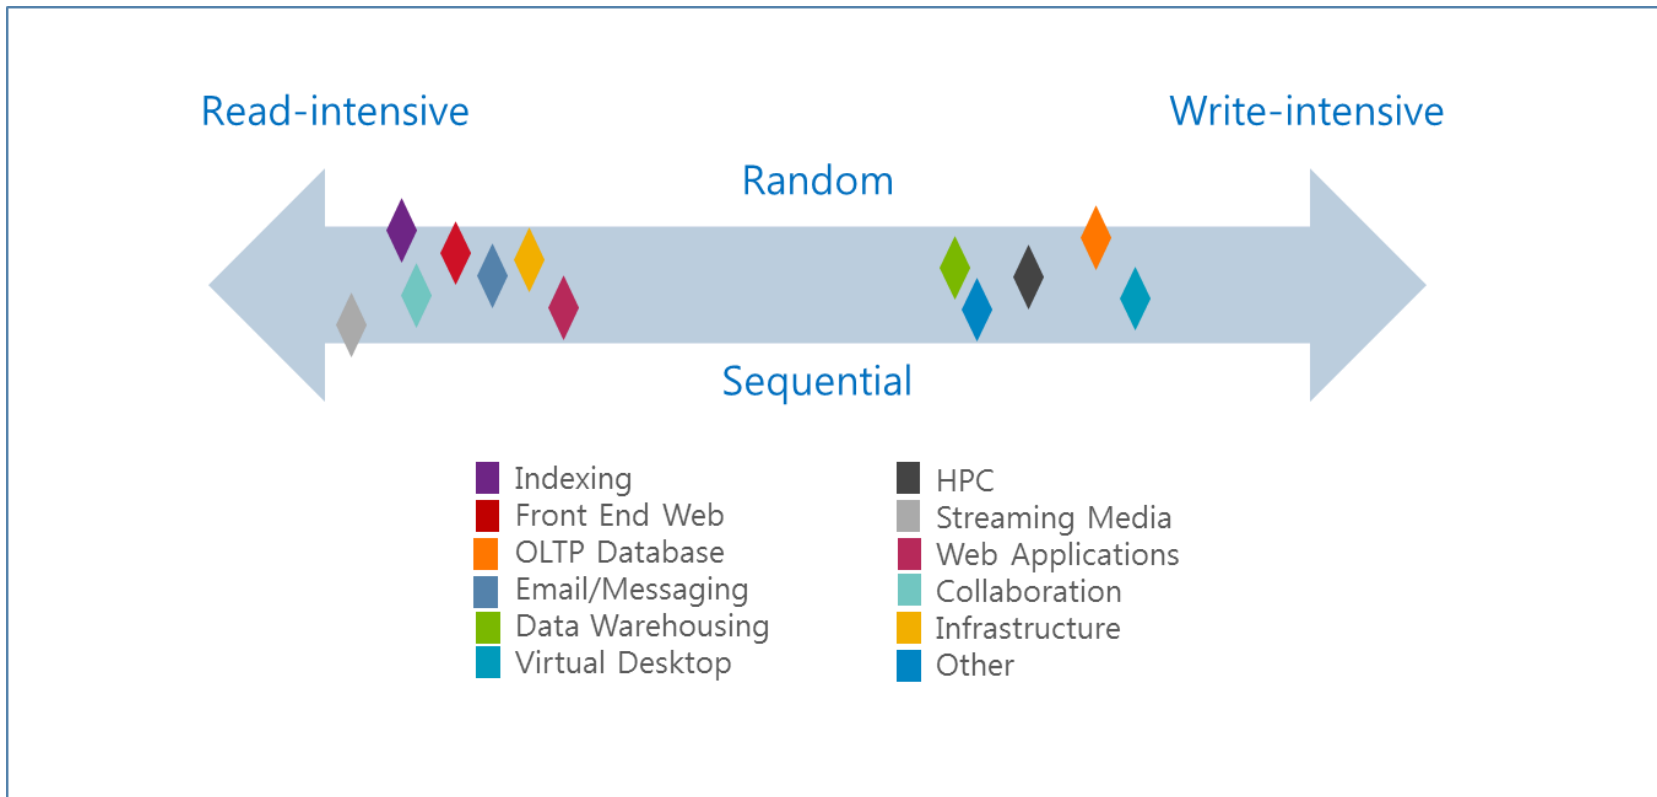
Read-intensive

Write-intensive

Random

Sequential

Indexing
Front End Web
OLTP Database
Email/Messaging
Data Warehousing
Virtual Desktop

HPC
Streaming Media
Web Applications
Collaboration
Infrastructure
Other